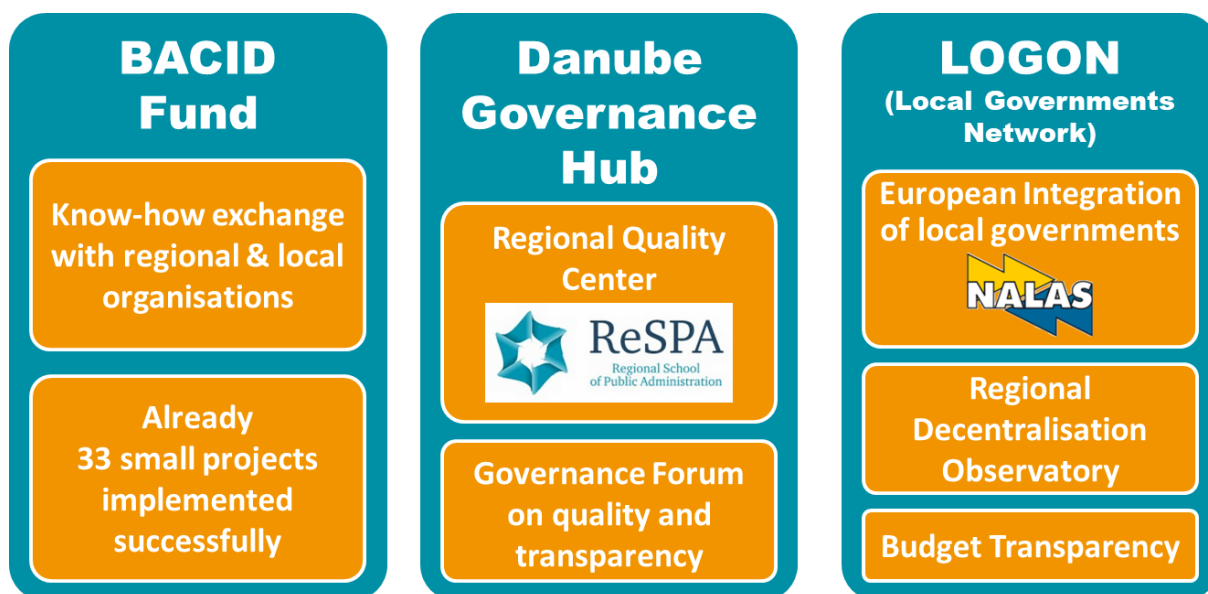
BACID Fund

Know-how exchange with regional & local organisations

Already 33 small projects implemented successfully

Danube Governance Hub

Regional Quality Center

ReSPA
Regional School of Public Administration

Governance Forum on quality and transparency

LOGON
(Local Governments Network)

European Integration of local governments

NALAS

Regional Decentralisation Observatory

Budget Transparency